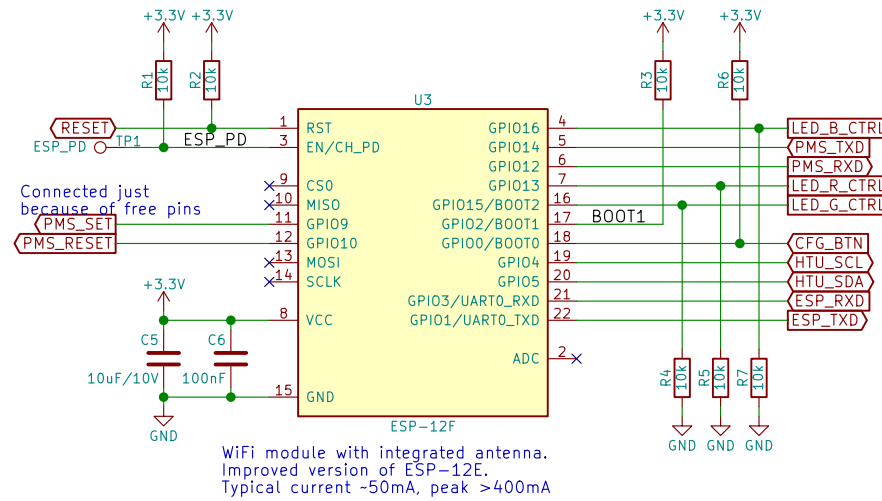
+3.3V +3.3V

R1 10k R2 10k

RESET
ESP_PD TP1 ESP_PD

Connected just because of free pins

PMS_SET
PMS_RESET

+3.3V

C5 10uF/10V C6 100nF

GND

U3

1 RST
3 EN/CH_PD
9 CS0
10 MISO
11 GPIO9
12 GPIO10
13 MOSI
14 SCLK
8 VCC
15 GND

GPIO16 4
GPIO14 5
GPIO12 6
GPIO13 7
GPIO15/BOOT2 16
GPIO2/BOOT1 17
GPIO0/BOOT0 18
GPIO4 19
GPIO5 20
GPIO3/UART0_RXD 21
GPIO1/UART0_TXD 22
ADC 2

ESP-12F

BOOT1

+3.3V +3.3V

R3 10k R6 10k

LED_B_CTRL
PMS_TXD
PMS_RXD
LED_R_CTRL
LED_G_CTRL
CFG_BTN
HTU_SCL
HTU_SDA
ESP_RXD
ESP_TXD

R4 10k R5 10k R7 10k

GND GND GND

WiFi module with integrated antenna.
Improved version of ESP-12E.
Typical current ~50mA, peak >400mA